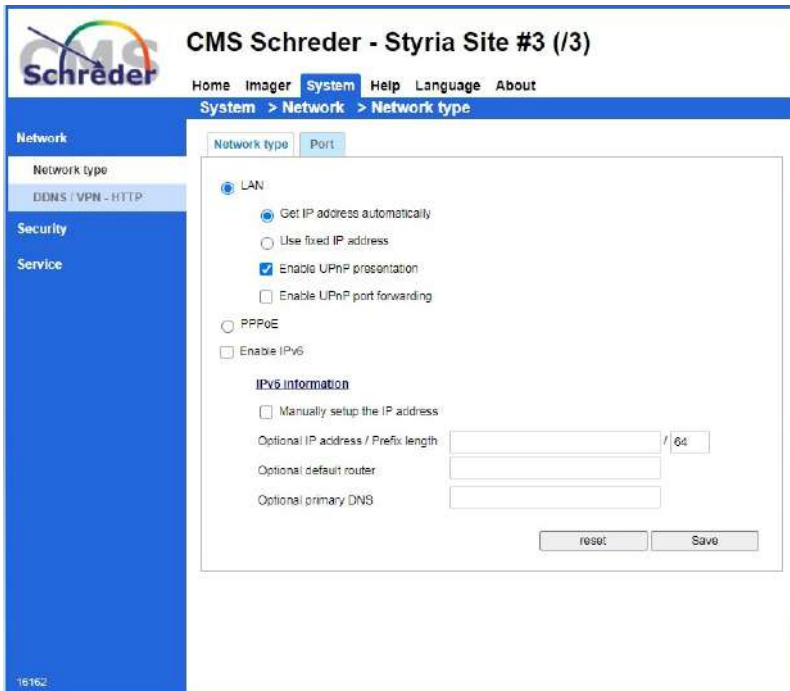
CMS Schrëder

CMS Schreder - Styria Site #3 (/3)

Home Imager System Help Language About

System > Network > Network type

Network

Network type

DDNS / VPN - HTTP

Security

Service

16162

Network type Port

LAN

Get IP address automatically

Use fixed IP address

Enable UPnP presentation

Enable UPnP port forwarding

PPPoE

Enable IPv6

IPv6 information

Manually setup the IP address

Optional IP address / Prefix length / 64

Optional default router

Optional primary DNS

reset Save